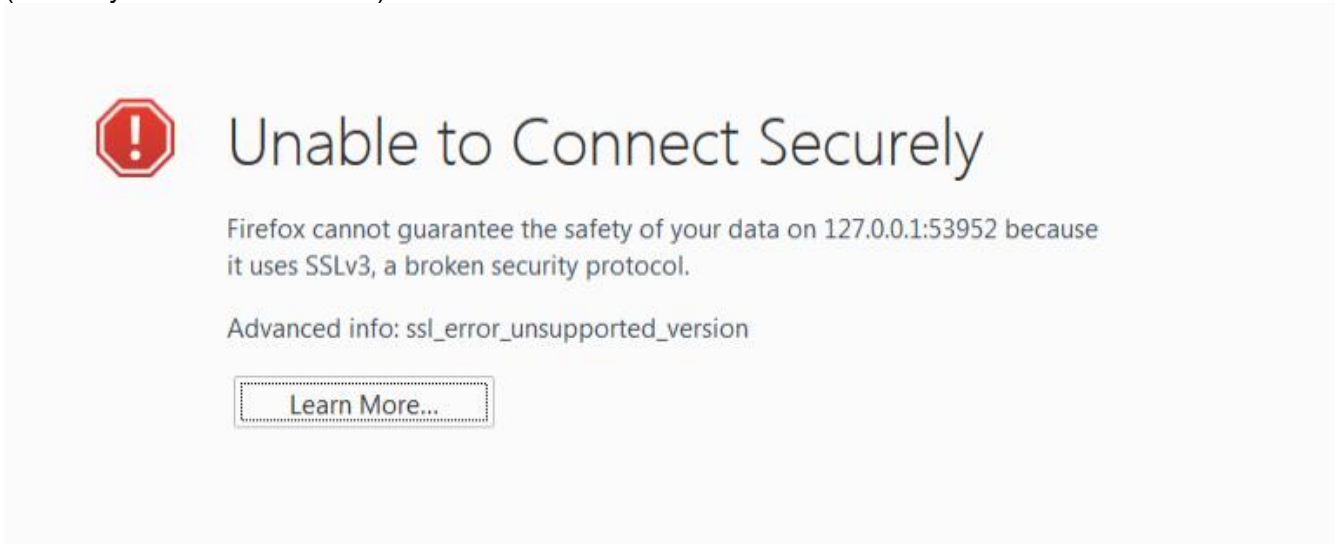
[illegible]

Unable to Connect Securely

Firefox cannot guarantee the safety of your data on 127.0.0.1:53952 because it uses SSLv3, a broken security protocol.

Advanced info: ssl_error_unsupported_version

Learn More...